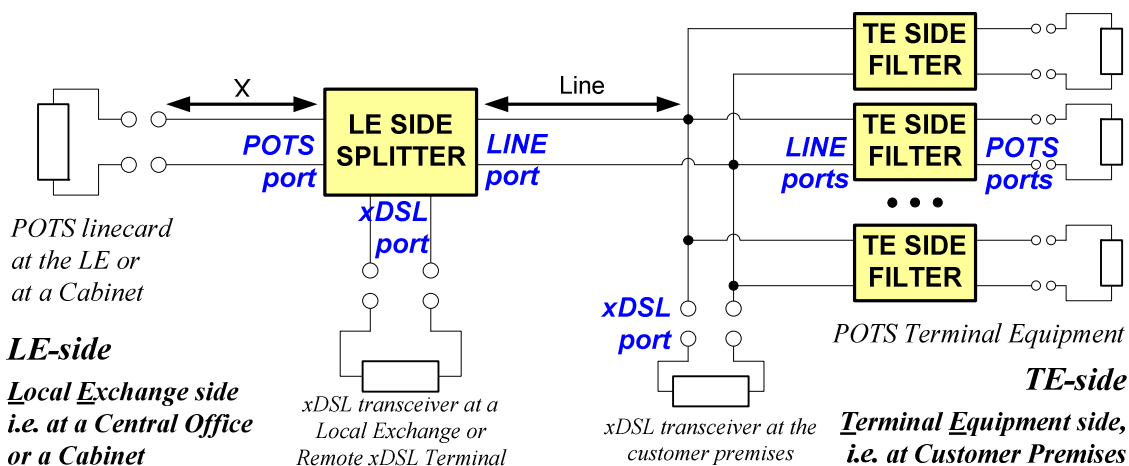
X

Line

LE SIDE SPLITTER

POTS port

LINE port

xDSL port

TE SIDE FILTER

TE SIDE FILTER

TE SIDE FILTER

LINE ports

POTS ports

• • •

POTS linecard at the LE or at a Cabinet

LE-side

Local Exchange side i.e. at a Central Office or a Cabinet

xDSL transceiver at a Local Exchange or Remote xDSL Terminal

xDSL port

xDSL transceiver at the customer premises

POTS Terminal Equipment

TE-side

Terminal Equipment side, i.e. at Customer Premises